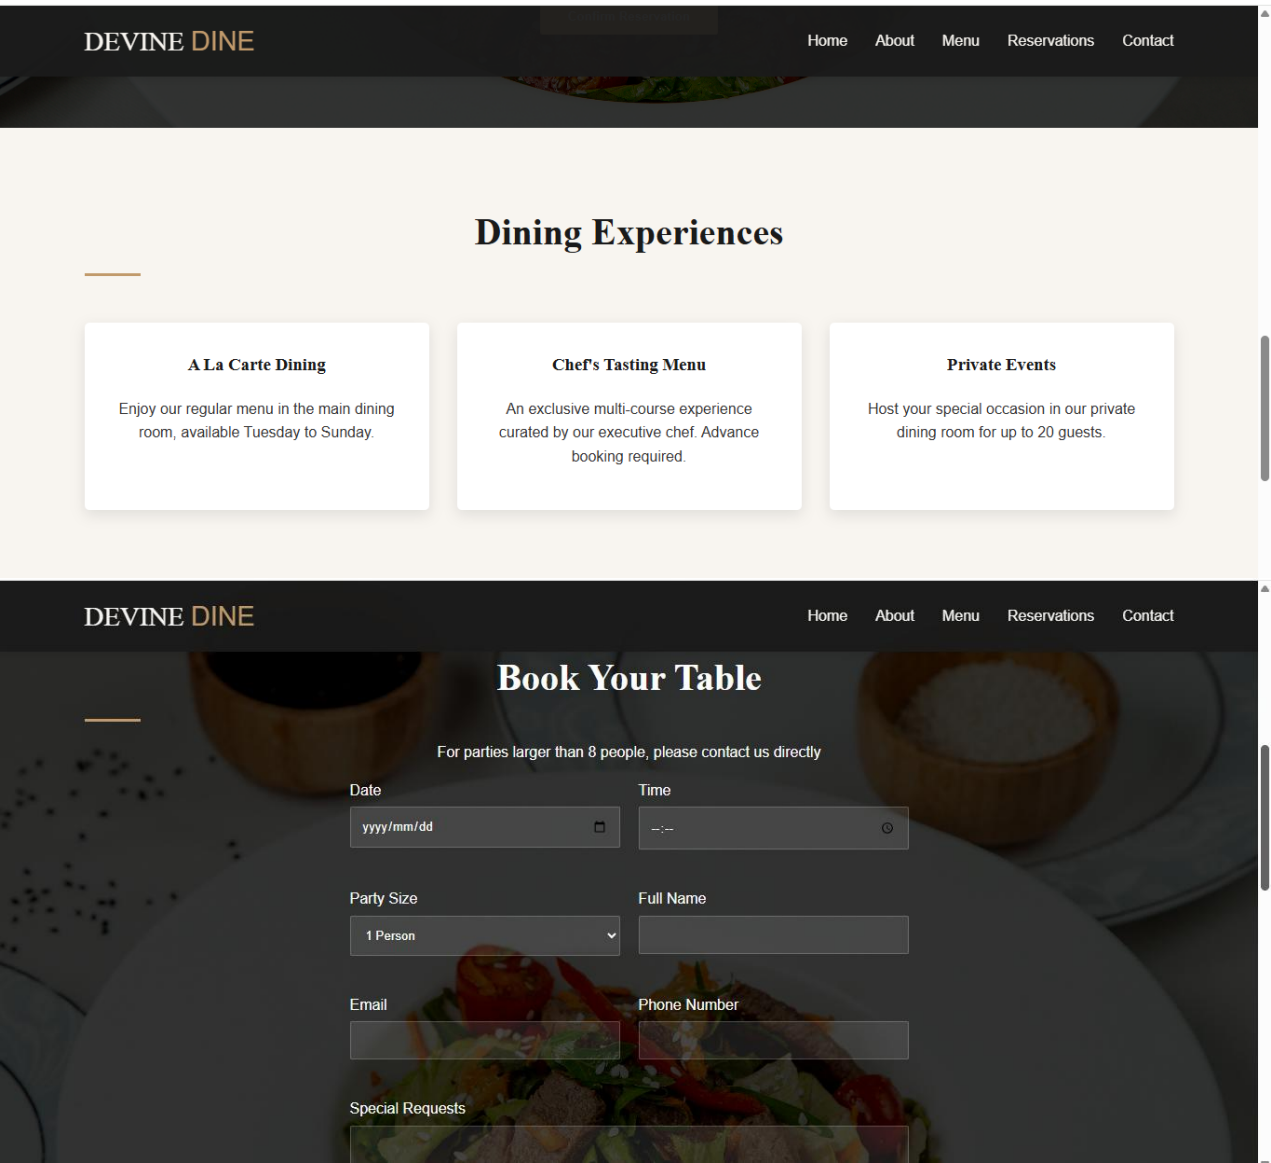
DEVINE DINE

Home About Menu Reservations Contact

Dining Experiences

A La Carte Dining

Enjoy our regular menu in the main dining room, available Tuesday to Sunday.

Chef's Tasting Menu

An exclusive multi-course experience curated by our executive chef. Advance booking required.

Private Events

Host your special occasion in our private dining room for up to 20 guests.

DEVINE DINE

Home About Menu Reservations Contact

Book Your Table

For parties larger than 8 people, please contact us directly

Date
yyyy/mm/dd

Time
--:--

Party Size
1 Person

Full Name

Email

Phone Number

Special Requests